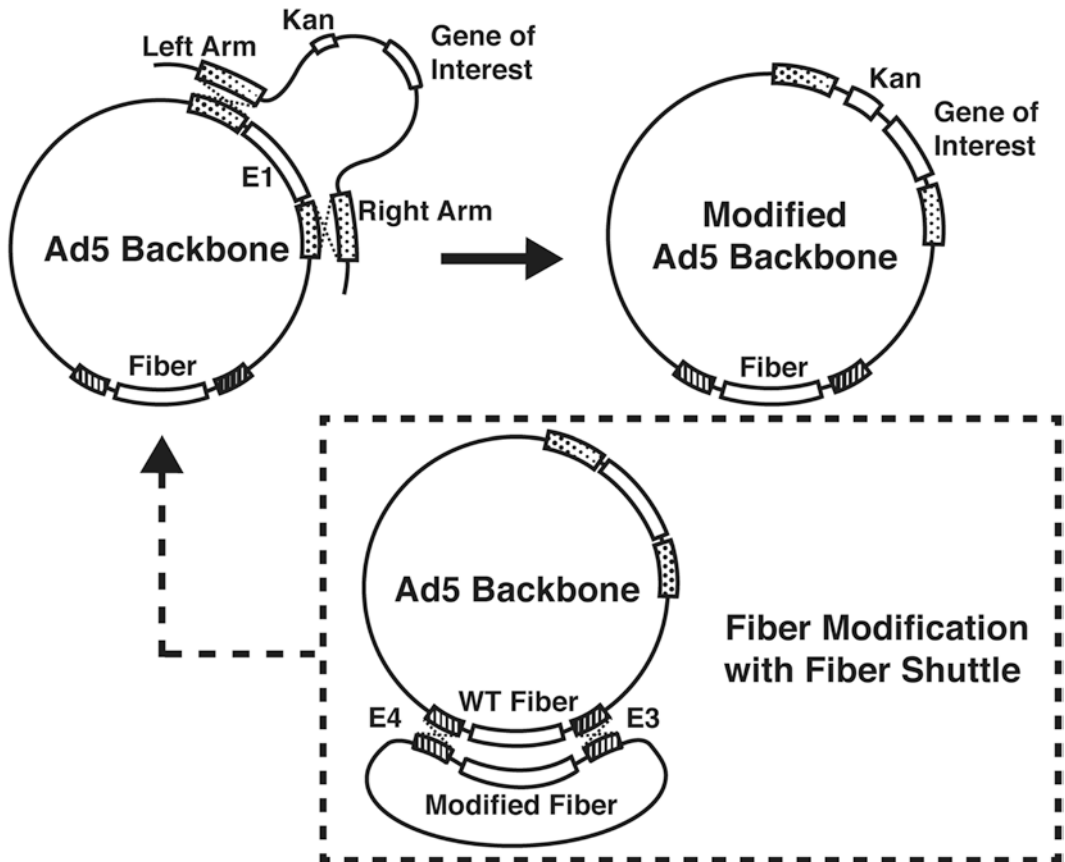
Kan

Left Arm

Gene of Interest

E1

Right Arm

Ad5 Backbone

Fiber

Kan

Gene of Interest

Modified Ad5 Backbone

Fiber

Ad5 Backbone

Fiber Modification with Fiber Shuttle

E4

WT Fiber

E3

Modified Fiber